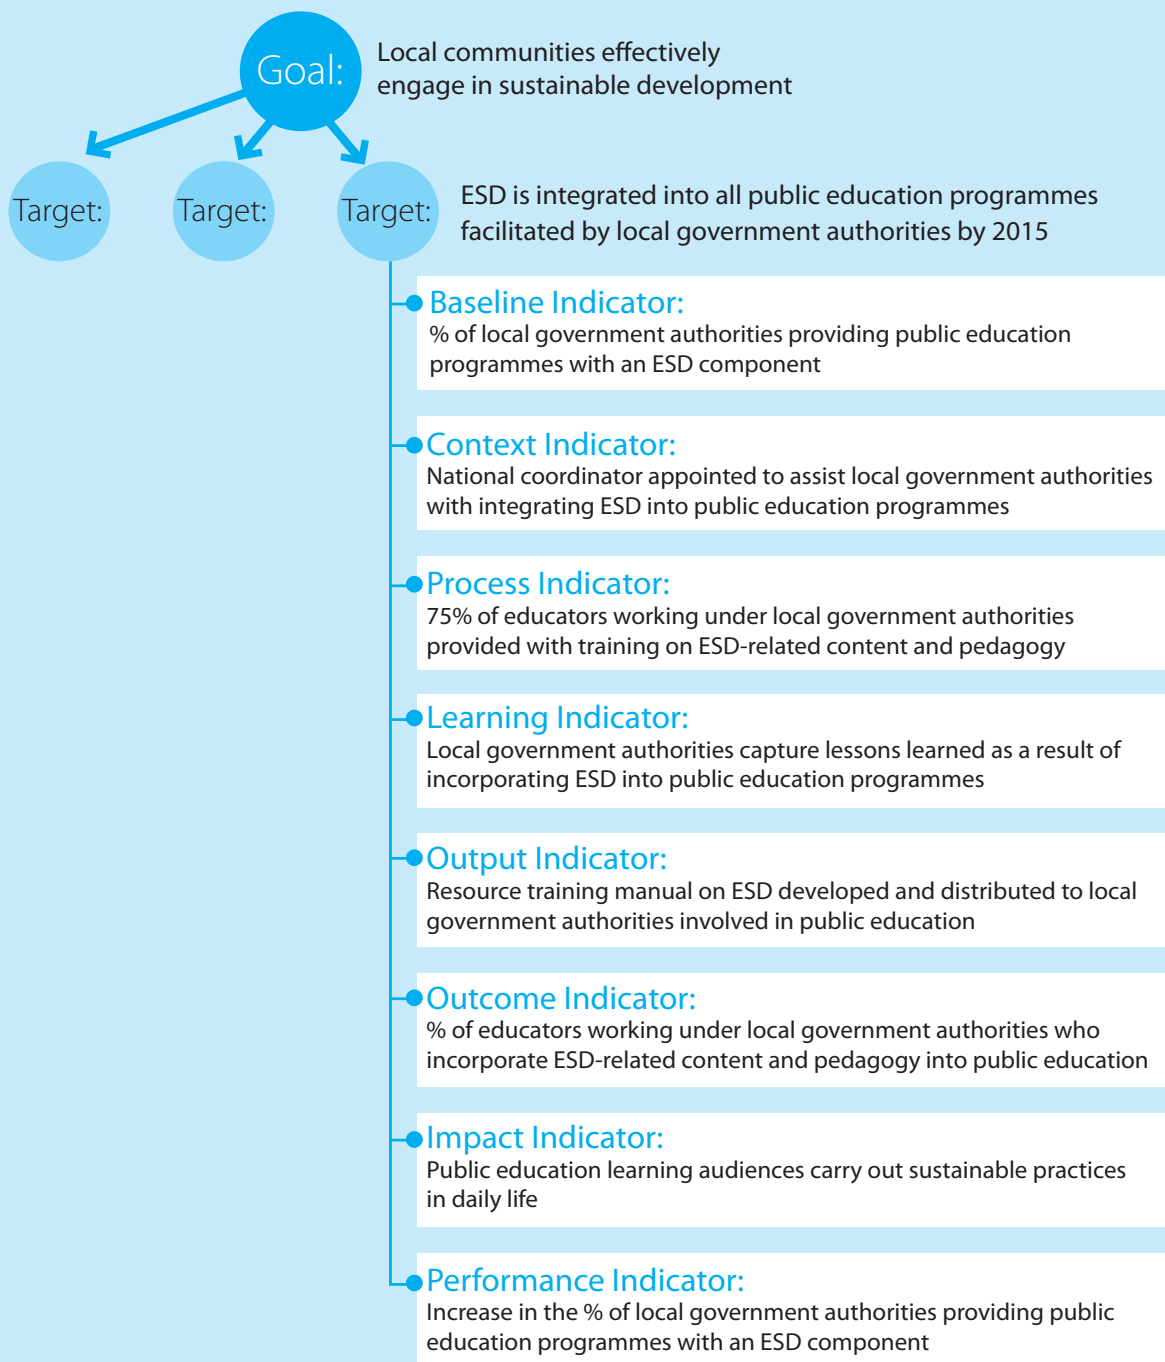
Goal:

Local communities effectively engage in sustainable development

Target:

Target:

Target:

ESD is integrated into all public education programmes facilitated by local government authorities by 2015

Baseline Indicator:
% of local government authorities providing public education programmes with an ESD component

Context Indicator:
National coordinator appointed to assist local government authorities with integrating ESD into public education programmes

Process Indicator:
75% of educators working under local government authorities provided with training on ESD-related content and pedagogy

Learning Indicator:
Local government authorities capture lessons learned as a result of incorporating ESD into public education programmes

Output Indicator:
Resource training manual on ESD developed and distributed to local government authorities involved in public education

Outcome Indicator:
% of educators working under local government authorities who incorporate ESD-related content and pedagogy into public education

Impact Indicator:
Public education learning audiences carry out sustainable practices in daily life

Performance Indicator:
Increase in the % of local government authorities providing public education programmes with an ESD component